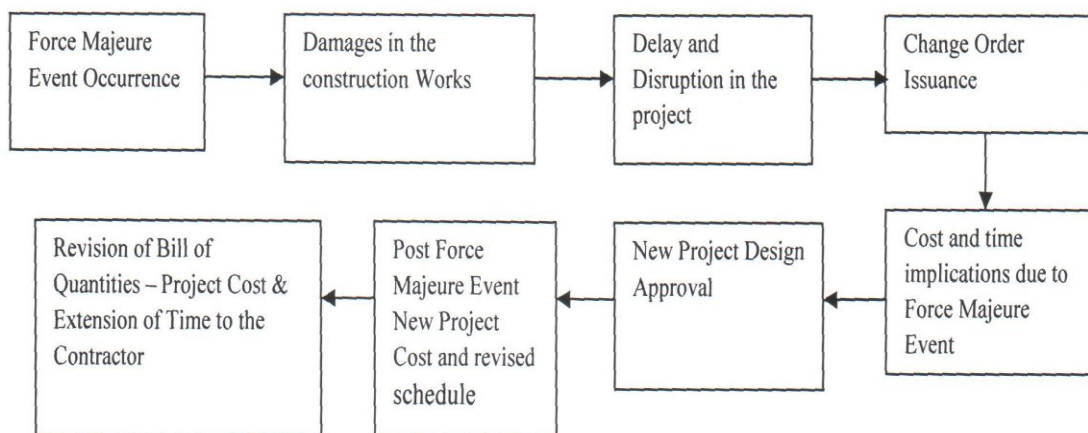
Force Majeure Event Occurrence

Damages in the construction Works

Delay and Disruption in the project

Change Order Issuance

Cost and time implications due to Force Majeure Event

New Project Design Approval

Post Force Majeure Event New Project Cost and revised schedule

Revision of Bill of Quantities – Project Cost & Extension of Time to the Contractor